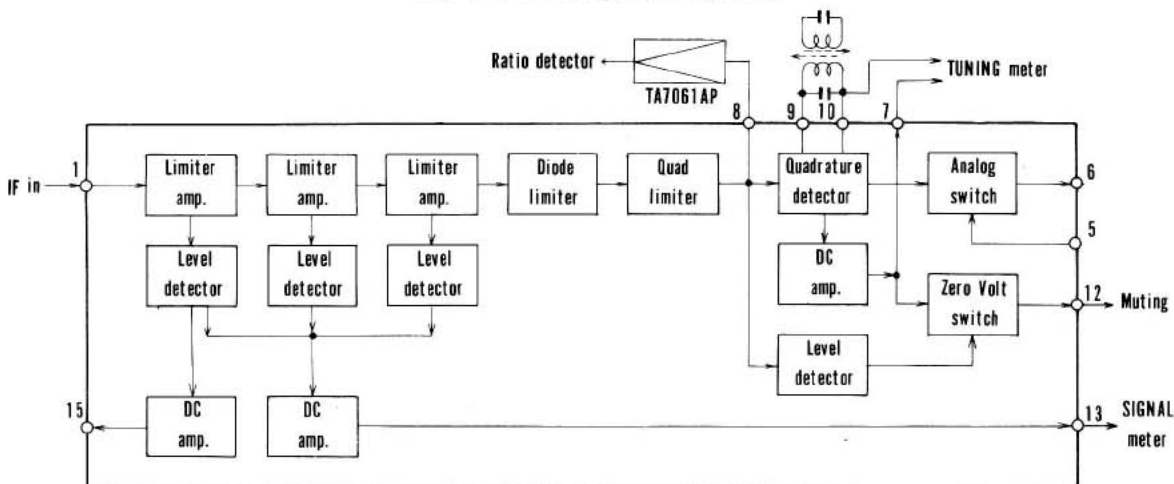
Ratio detector
TA7061AP
TUNING meter
8
9
10
7
1
IF in
Limiter amp.
Limiter amp.
Limiter amp.
Diode limiter
Quad limiter
Quadrature detector
Analog switch
6
5
Level detector
Level detector
Level detector
DC amp.
Zero Volt switch
12
Muting
Level detector
15
DC amp.
DC amp.
13
SIGNAL meter